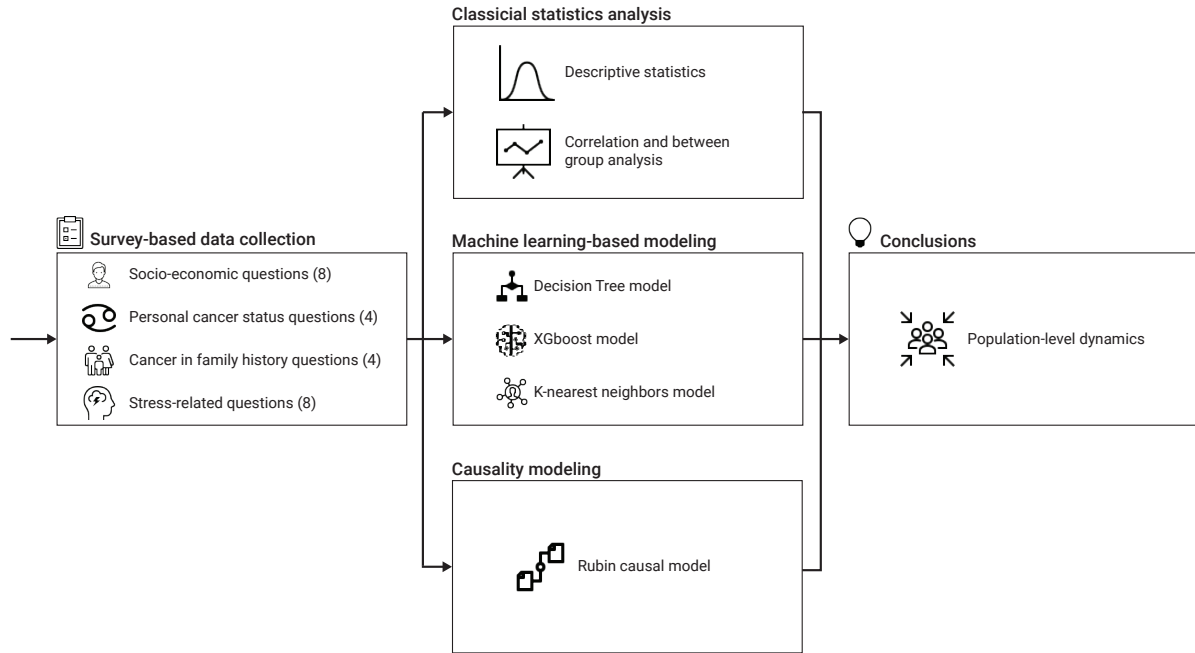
Survey-based data collection

Socio-economic questions (8)

Personal cancer status questions (4)

Cancer in family history questions (4)

Stress-related questions (8)

Classicial statistics analysis

Descriptive statistics

Correlation and between group analysis

Machine learning-based modeling

Decision Tree model

XGboost model

K-nearest neighbors model

Causality modeling

Rubin causal model

Conclusions

Population-level dynamics